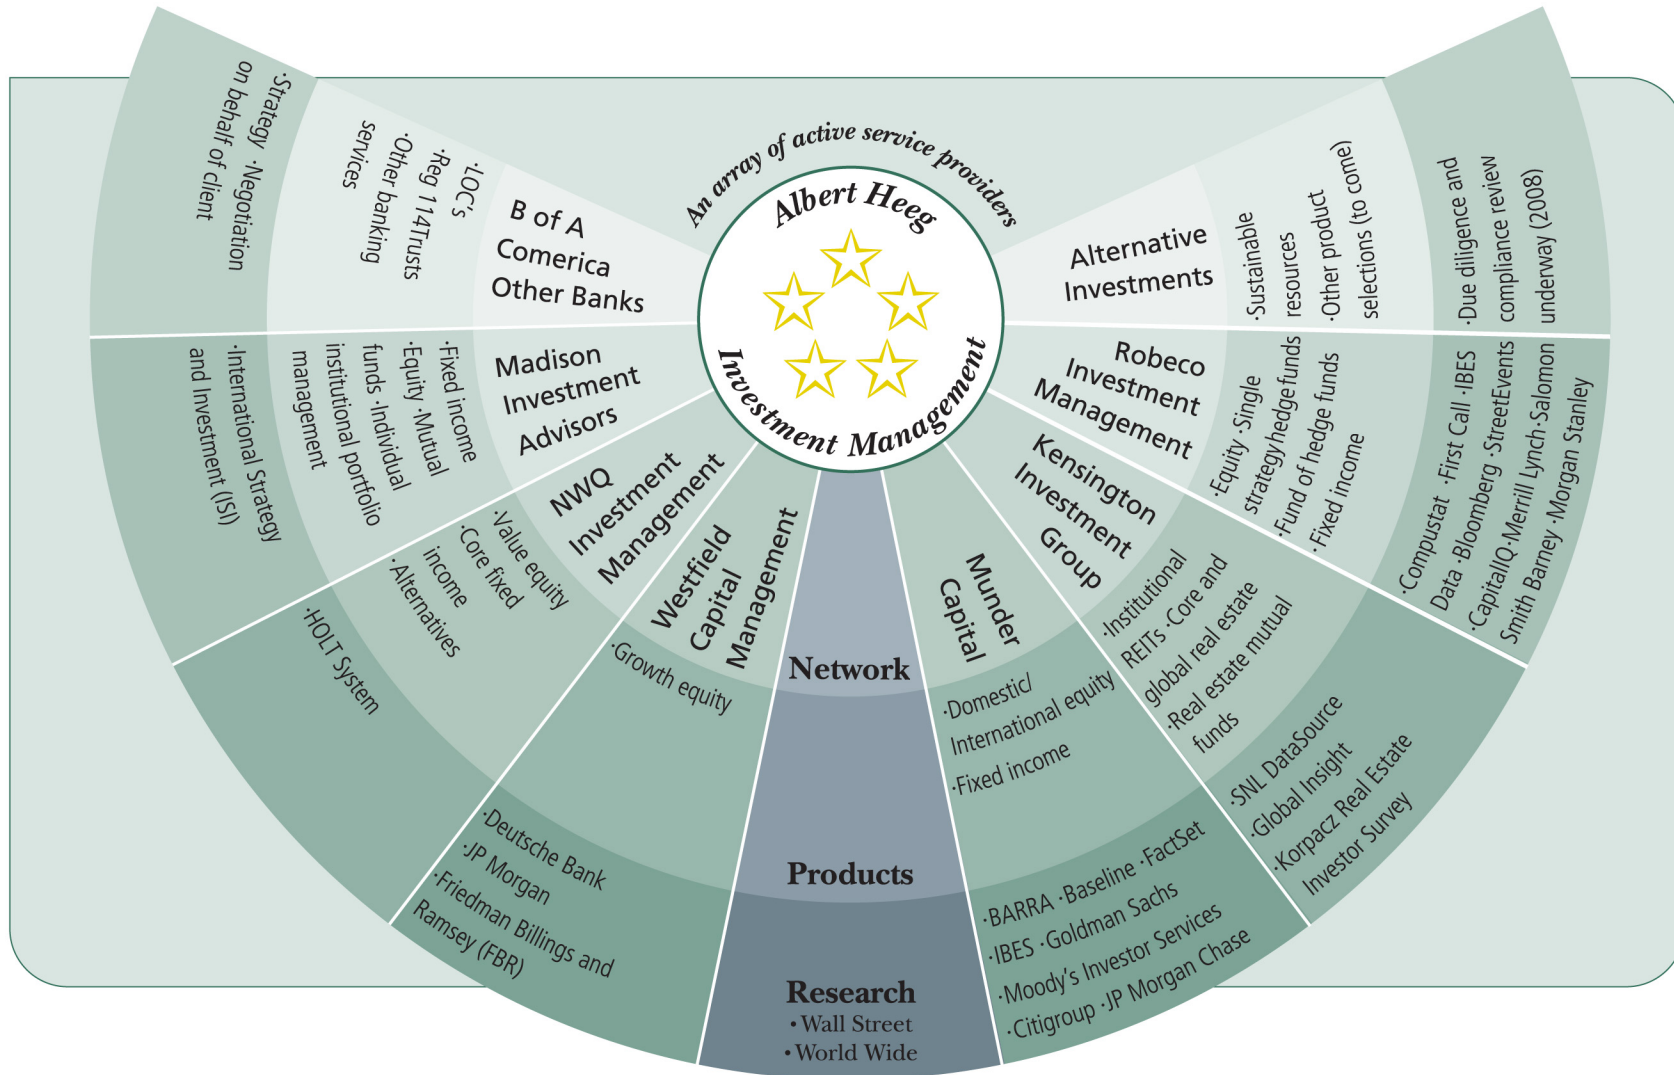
An array of active service providers

Albert Heeg Investment Management

B of A
Comerica
Other Banks

·LOC's
·Reg 114Trusts
·Other banking services

·Strategy ·Negotiation on behalf of client

Madison Investment Advisors

·Fixed income
·Equity ·Mutual funds ·Individual institutional portfolio management

·International Strategy and Investment (ISI)

NWQ Investment Management

·Value equity
·Core fixed income
·Alternatives

·HOLT System

Westfield Capital Management

·Growth equity

·Deutsche Bank
·JP Morgan
·Friedman Billings and Ramsey (FBR)

Network

Products

Research
• Wall Street
• World Wide

Munder Capital

·Domestic/ International equity
·Fixed income

·BARRA ·Baseline ·FactSet
·IBES ·Goldman Sachs
·Moody's Investor Services
·Citigroup ·JP Morgan Chase

Kensington Investment Group

·Institutional REITs ·Core and global real estate
·Real estate mutual funds

·SNL DataSource
·Global Insight
·Korpacz Real Estate Investor Survey

Robeco Investment Management

·Equity ·Single strategy hedge funds
·Fund of hedge funds
·Fixed income

·Compustat ·First Call ·IBES Data ·Bloomberg ·StreetEvents
·CapitalIQ ·Merrill Lynch ·Salomon Smith Barney ·Morgan Stanley

Alternative Investments

·Sustainable resources
·Other product selections (to come)

·Due diligence and compliance review underway (2008)